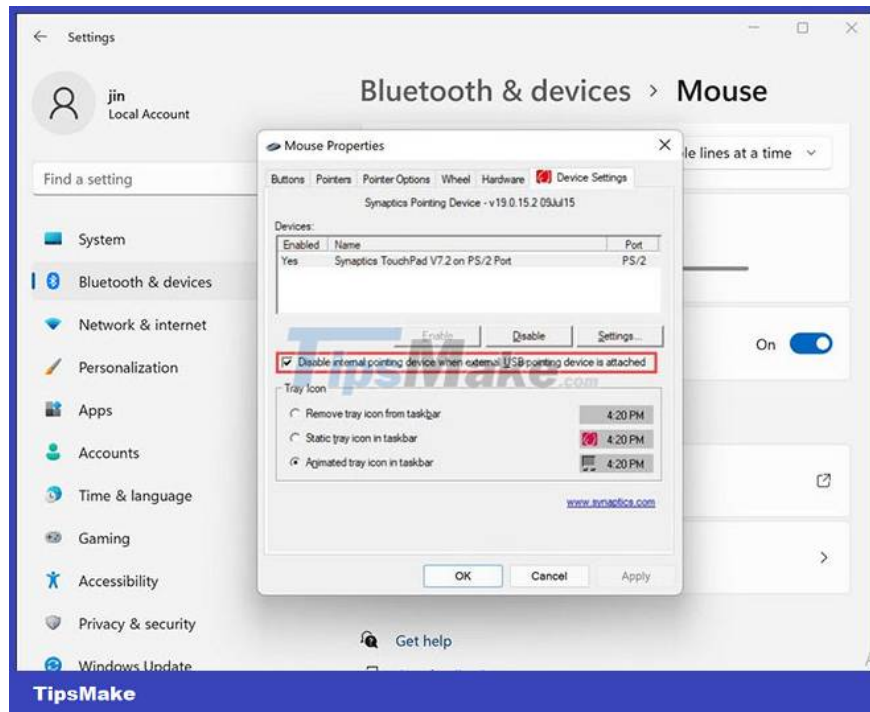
Settings

jin
Local Account

Find a setting

System
Bluetooth & devices
Network & internet
Personalization
Apps
Accounts
Time & language
Gaming
Accessibility
Privacy & security
Windows Update

Bluetooth & devices › Mouse

le lines at a time

On

Get help

Mouse Properties

Buttons | Pointers | Pointer Options | Wheel | Hardware | Device Settings

Synaptics Pointing Device - v19.0.15.2 09Jul15

Devices:

| Enabled | Name | Port |
|---|---|---|
| Yes | Synaptics TouchPad V7.2 on PS/2 Port | PS/2 |

Enable | Disable | Settings...

Disable internal pointing device when external USB pointing device is attached

Tray Icon
Remove tray icon from taskbar 4:20 PM
Static tray icon in taskbar 4:20 PM
Animated tray icon in taskbar 4:20 PM

www.synaptics.com

OK | Cancel | Apply

TipsMake.com

TipsMake